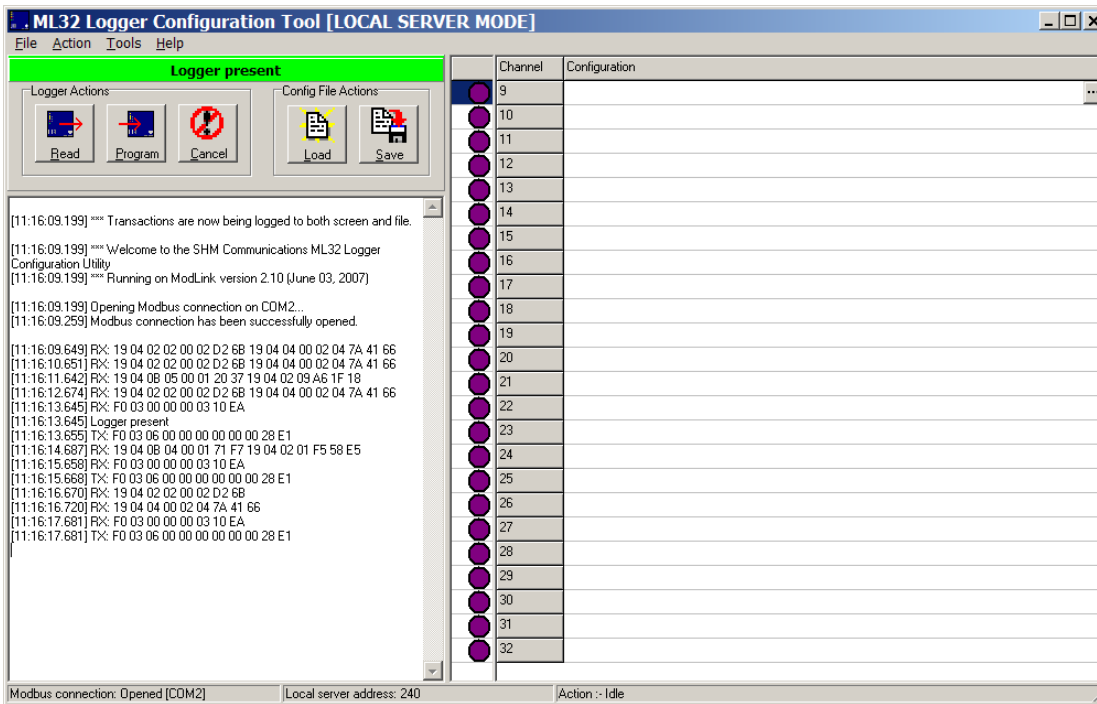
ML32 Logger Configuration Tool [LOCAL SERVER MODE]

File Action Tools Help

Logger present

Logger Actions

Read Program Cancel

Config File Actions

Load Save

[11:16:09.199] *** Transactions are now being logged to both screen and file.

[11:16:09.199] *** Welcome to the SHM Communications ML32 Logger Configuration Utility
[11:16:09.199] *** Running on ModLink version 2.10 (June 03, 2007)

[11:16:09.199] Opening Modbus connection on COM2...
[11:16:09.259] Modbus connection has been successfully opened.

[11:16:09.649] RX: 19 04 02 02 00 02 D2 6B 19 04 04 00 02 04 7A 41 66
[11:16:10.651] RX: 19 04 02 02 00 02 D2 6B 19 04 04 00 02 04 7A 41 66
[11:16:11.642] RX: 19 04 0B 05 00 01 20 37 19 04 02 09 A6 1F 18
[11:16:12.674] RX: 19 04 02 02 00 02 D2 6B 19 04 04 00 02 04 7A 41 66
[11:16:13.645] RX: F0 03 00 00 00 03 10 EA
[11:16:13.645] Logger present
[11:16:13.655] TX: F0 03 06 00 00 00 00 00 00 28 E1
[11:16:14.687] RX: 19 04 0B 04 00 01 71 F7 19 04 02 01 F5 58 E5
[11:16:15.658] RX: F0 03 00 00 00 03 10 EA
[11:16:15.668] TX: F0 03 06 00 00 00 00 00 00 28 E1
[11:16:16.670] RX: 19 04 02 02 00 02 D2 6B
[11:16:16.720] RX: 19 04 04 00 02 04 7A 41 66
[11:16:17.681] RX: F0 03 00 00 00 03 10 EA
[11:16:17.681] TX: F0 03 06 00 00 00 00 00 00 28 E1

| Channel | Configuration |
|---|---|
| 9 | ... |
| 10 | |
| 11 | |
| 12 | |
| 13 | |
| 14 | |
| 15 | |
| 16 | |
| 17 | |
| 18 | |
| 19 | |
| 20 | |
| 21 | |
| 22 | |
| 23 | |
| 24 | |
| 25 | |
| 26 | |
| 27 | |
| 28 | |
| 29 | |
| 30 | |
| 31 | |
| 32 | |

Modbus connection: Opened [COM2] Local server address: 240 Action :- Idle